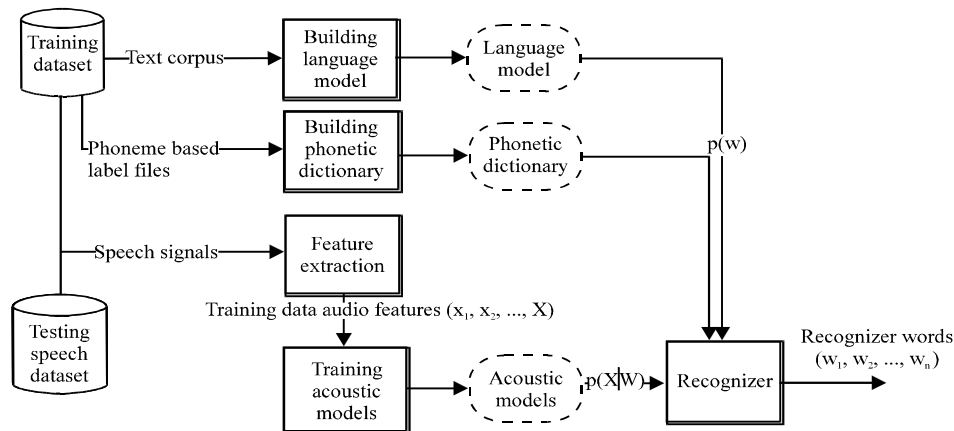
Training dataset

Text corpus

Building language model

Language model

Phoneme based label files

Building phonetic dictionary

Phonetic dictionary

p(w)

Speech signals

Feature extraction

Training data audio features ($x_1$, $x_2$, ..., X)

Testing speech dataset

Training acoustic models

Acoustic models

p(X|W)

Recognizer

Recognizer words ($w_1$, $w_2$, ..., $w_n$)